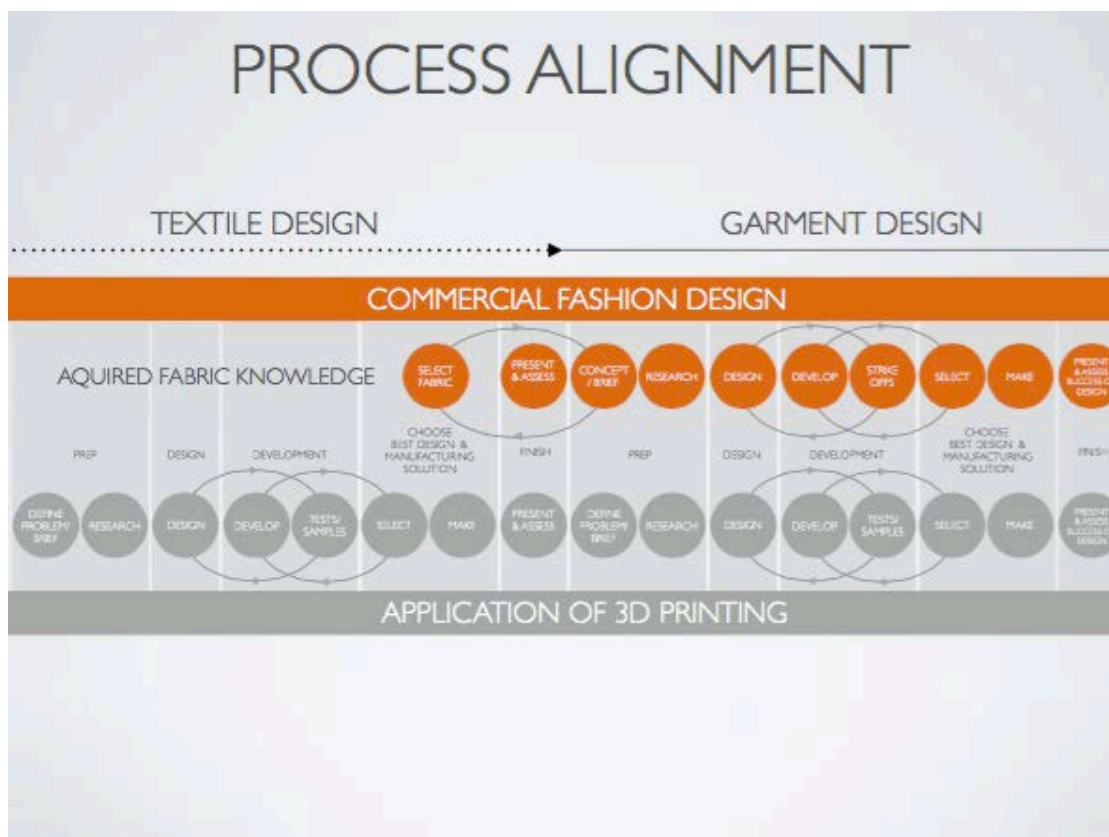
PROCESS ALIGNMENT

TEXTILE DESIGN

GARMENT DESIGN

COMMERCIAL FASHION DESIGN

AQUIRED FABRIC KNOWLEDGE

SELECT FABRIC

PRESENT & ASSESS

CONCEPT / BRIEF

RESEARCH

DESIGN

DEVELOP

STRIKE OFFS

SELECT

MAKE

PRESENT & ASSESS SUCCESS OF DESIGN

PREP

DESIGN

DEVELOPMENT

CHOOSE BEST DESIGN & MANUFACTURING SOLUTION

FINISH

PREP

DESIGN

DEVELOPMENT

CHOOSE BEST DESIGN & MANUFACTURING SOLUTION

FINISH

DEFINE PROBLEM/ BRIEF

RESEARCH

DESIGN

DEVELOP

TESTS/ SAMPLES

SELECT

MAKE

PRESENT & ASSESS

DEFINE PROBLEM/ BRIEF

RESEARCH

DESIGN

DEVELOP

TESTS/ SAMPLES

SELECT

MAKE

PRESENT & ASSESS SUCCESS OF DESIGN

APPLICATION OF 3D PRINTING